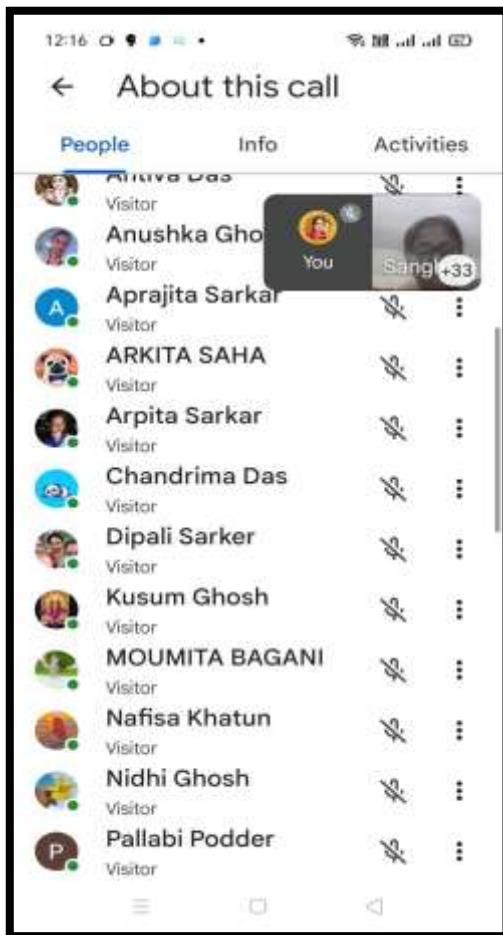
12:16

← About this call

People Info Activities

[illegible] Das
Visitor

Anushka Gho
Visitor

You

Sang +33

A Aprajita Sarkar
Visitor

ARKITA SAHA
Visitor

Arpita Sarkar
Visitor

Chandrima Das
Visitor

Dipali Sarker
Visitor

Kusum Ghosh
Visitor

MOUMITA BAGANI
Visitor

Nafisa Khatun
Visitor

Nidhi Ghosh
Visitor

P Pallabi Podder
Visitor